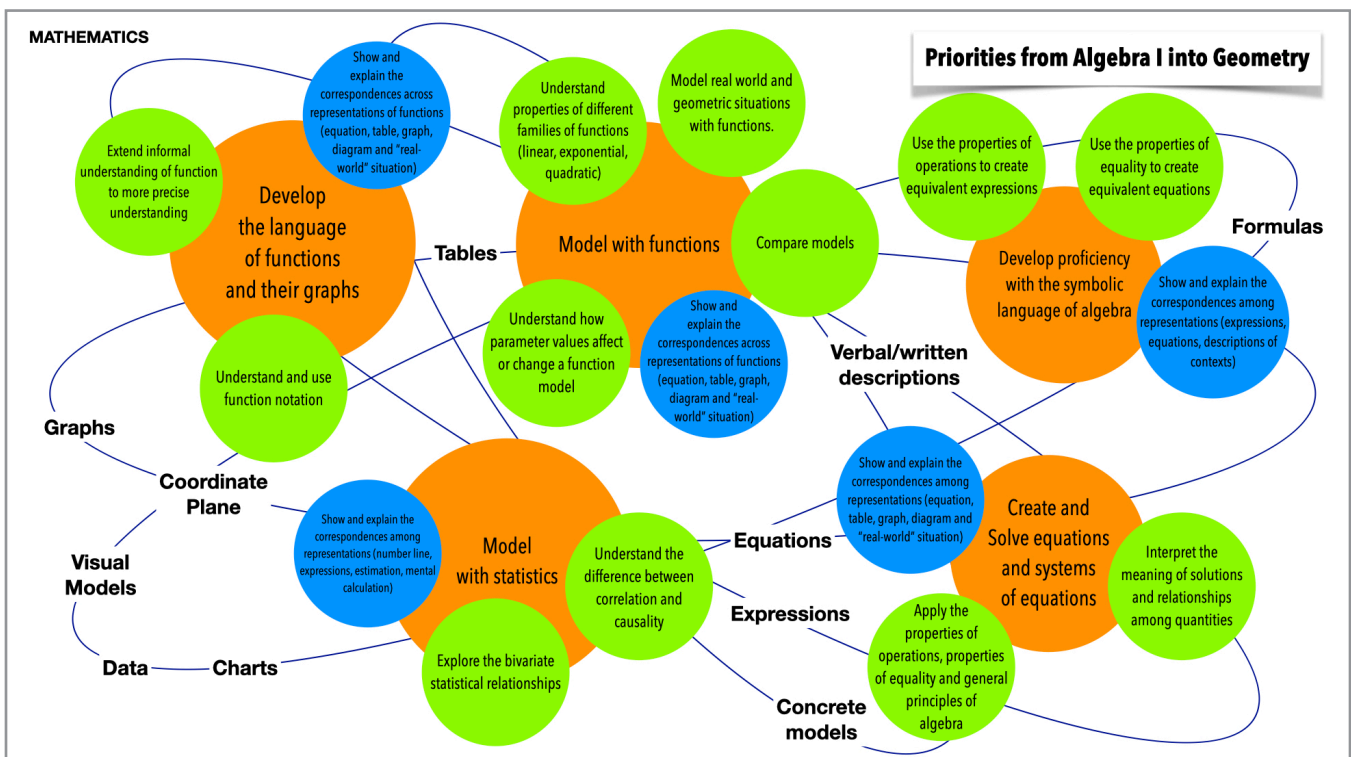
MATHEMATICS

Priorities from Algebra I into Geometry

Extend informal understanding of function to more precise understanding

Show and explain the correspondences across representations of functions (equation, table, graph, diagram and "real-world" situation)

Develop the language of functions and their graphs

Understand properties of different families of functions (linear, exponential, quadratic)

Model real world and geometric situations with functions.

Use the properties of operations to create equivalent expressions

Use the properties of equality to create equivalent equations

Formulas

Tables

Model with functions

Compare models

Develop proficiency with the symbolic language of algebra

Show and explain the correspondences among representations (expressions, equations, descriptions of contexts)

Understand and use function notation

Understand how parameter values affect or change a function model

Show and explain the correspondences across representations of functions (equation, table, graph, diagram and "real-world" situation)

Verbal/written descriptions

Graphs

Coordinate Plane

Show and explain the correspondences among representations (number line, expressions, estimation, mental calculation)

Model with statistics

Understand the difference between correlation and causality

Equations

Show and explain the correspondences among representations (equation, table, graph, diagram and "real-world" situation)

Create and Solve equations and systems of equations

Interpret the meaning of solutions and relationships among quantities

Visual Models

Expressions

Apply the properties of operations, properties of equality and general principles of algebra

Data

Charts

Explore the bivariate statistical relationships

Concrete models